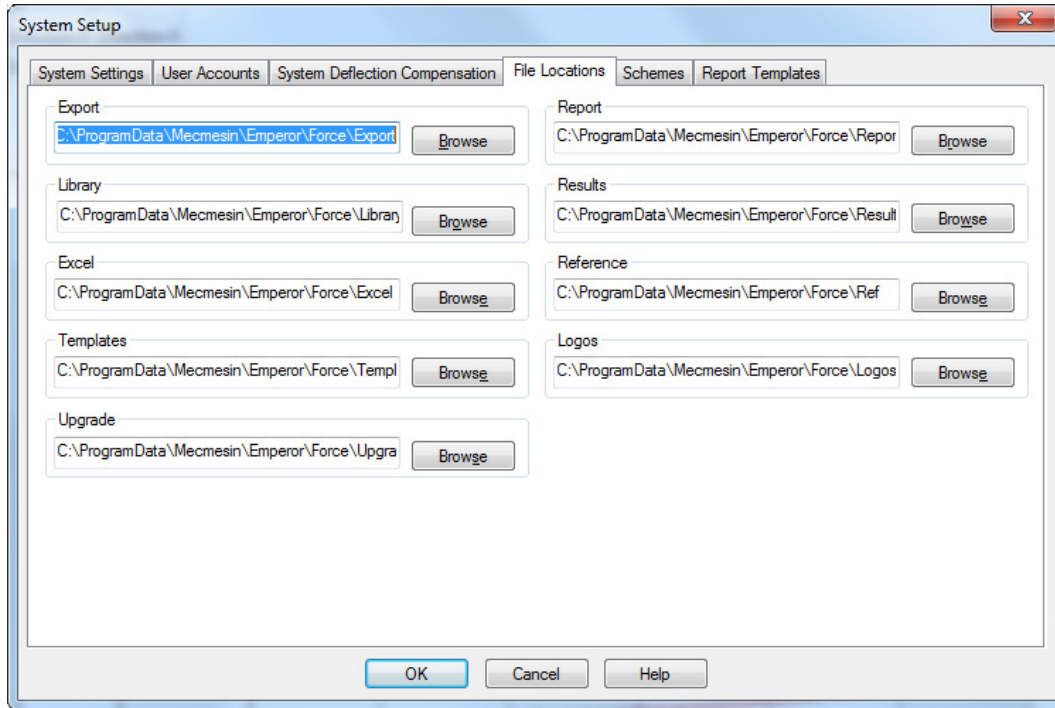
System Setup

System Settings | User Accounts | System Deflection Compensation | File Locations | Schemes | Report Templates

Export
C:\ProgramData\Mecmesin\Emperor\Force\Export
Browse

Report
C:\ProgramData\Mecmesin\Emperor\Force\Repor
Browse

Library
C:\ProgramData\Mecmesin\Emperor\Force\Library
Browse

Results
C:\ProgramData\Mecmesin\Emperor\Force\Result
Browse

Excel
C:\ProgramData\Mecmesin\Emperor\Force\Excel
Browse

Reference
C:\ProgramData\Mecmesin\Emperor\Force\Ref
Browse

Templates
C:\ProgramData\Mecmesin\Emperor\Force\Templ
Browse

Logos
C:\ProgramData\Mecmesin\Emperor\Force\Logos
Browse

Upgrade
C:\ProgramData\Mecmesin\Emperor\Force\Upgra
Browse

OK | Cancel | Help